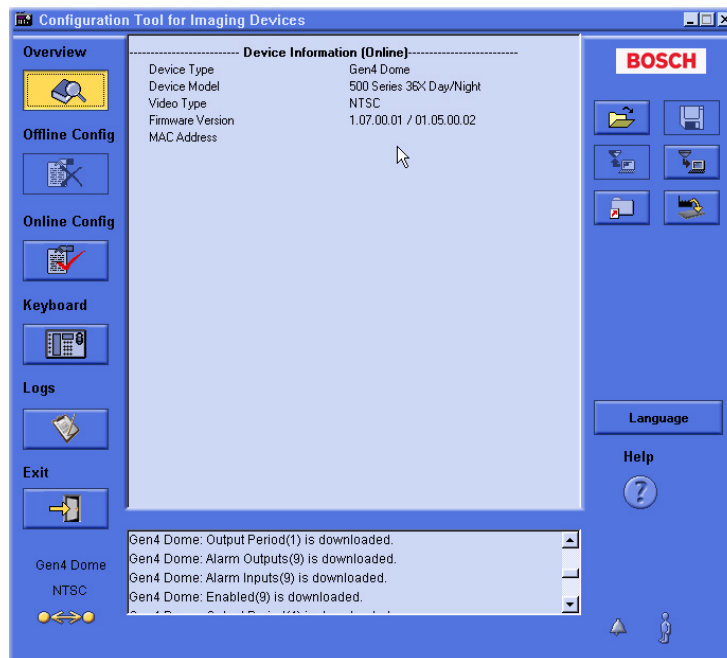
Configuration Tool for Imaging Devices

Overview

Offline Config

Online Config

Keyboard

Logs

Exit

Gen4 Dome

NTSC

------------------------- Device Information (Online)-------------------------

| | |
|---|---|
| Device Type | Gen4 Dome |
| Device Model | 500 Series 36X Day/Night |
| Video Type | NTSC |
| Firmware Version | 1.07.00.01 / 01.05.00.02 |
| MAC Address | |

Gen4 Dome: Output Period(1) is downloaded.
Gen4 Dome: Alarm Outputs(9) is downloaded.
Gen4 Dome: Alarm Inputs(9) is downloaded.
Gen4 Dome: Enabled(9) is downloaded.
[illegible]

BOSCH

Language

Help